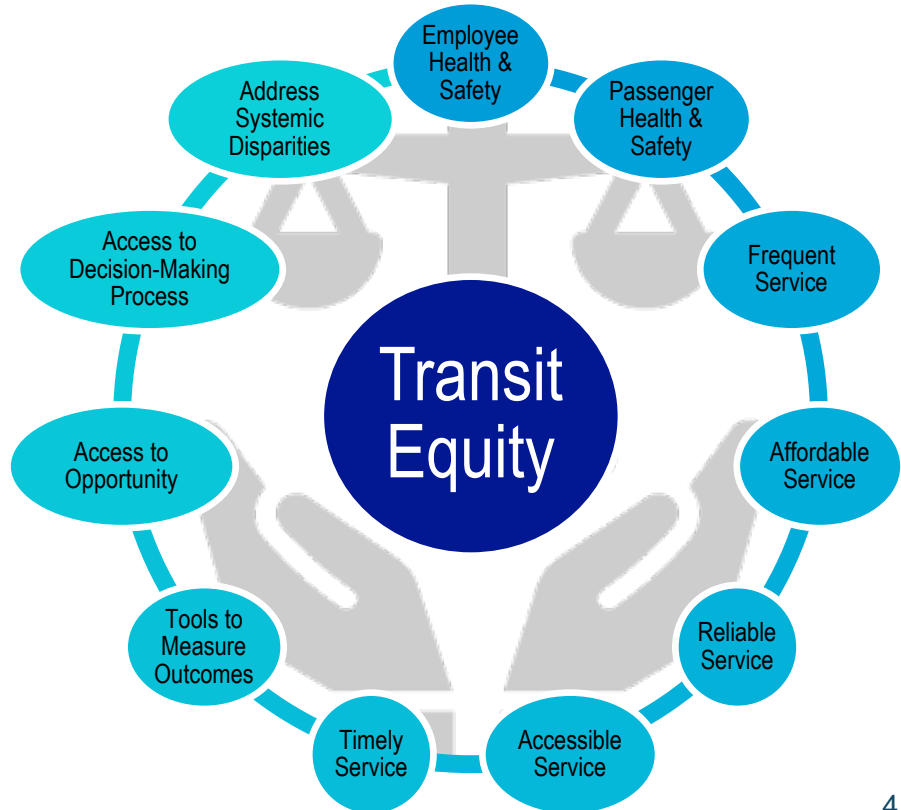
Transit Equity

Employee Health & Safety

Passenger Health & Safety

Frequent Service

Affordable Service

Reliable Service

Accessible Service

Timely Service

Tools to Measure Outcomes

Access to Opportunity

Access to Decision-Making Process

Address Systemic Disparities

4